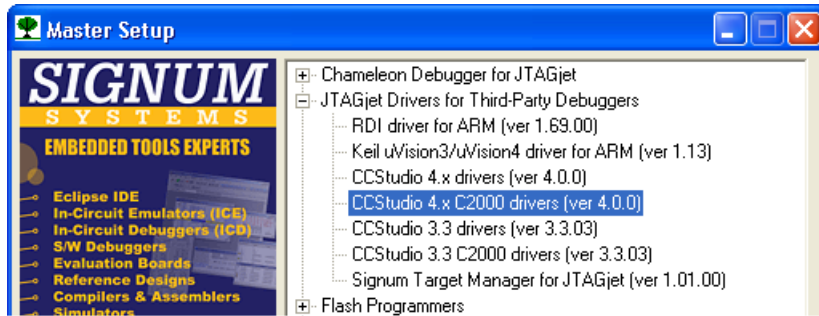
Master Setup

SIGNUM
SYSTEMS
EMBEDDED TOOLS EXPERTS

Eclipse IDE
In-Circuit Emulators (ICE)
In-Circuit Debuggers (ICD)
S/W Debuggers
Evaluation Boards
Reference Designs
Compilers & Assemblers
Simulators

+ Chameleon Debugger for JTAGjet
− JTAGjet Drivers for Third-Party Debuggers
RDI driver for ARM (ver 1.69.00)
Keil uVision3/uVision4 driver for ARM (ver 1.13)
CCStudio 4.x drivers (ver 4.0.0)
CCStudio 4.x C2000 drivers (ver 4.0.0)
CCStudio 3.3 drivers (ver 3.3.03)
CCStudio 3.3 C2000 drivers (ver 3.3.03)
Signum Target Manager for JTAGjet (ver 1.01.00)
+ Flash Programmers